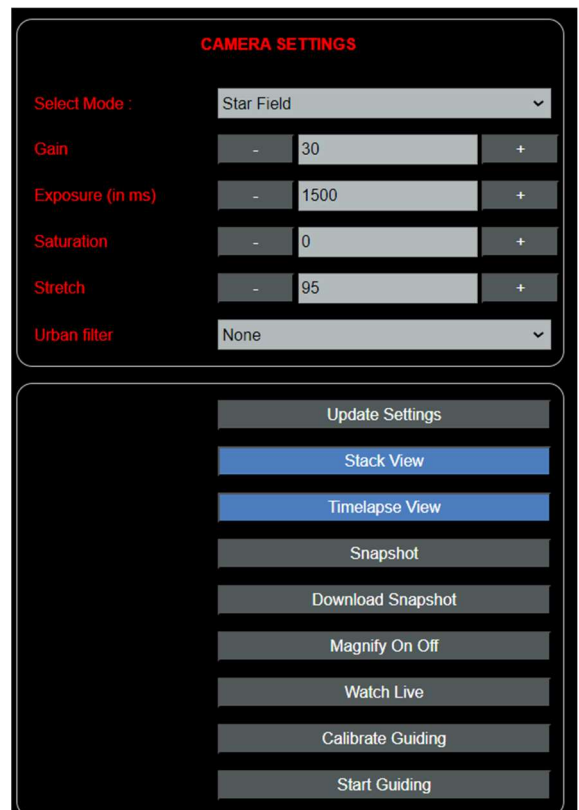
CAMERA SETTINGS

Select Mode : Star Field

Gain - 30 +

Exposure (in ms) - 1500 +

Saturation - 0 +

Stretch - 95 +

Urban filter None

Update Settings

Stack View

Timelapse View

Snapshot

Download Snapshot

Magnify On Off

Watch Live

Calibrate Guiding

Start Guiding